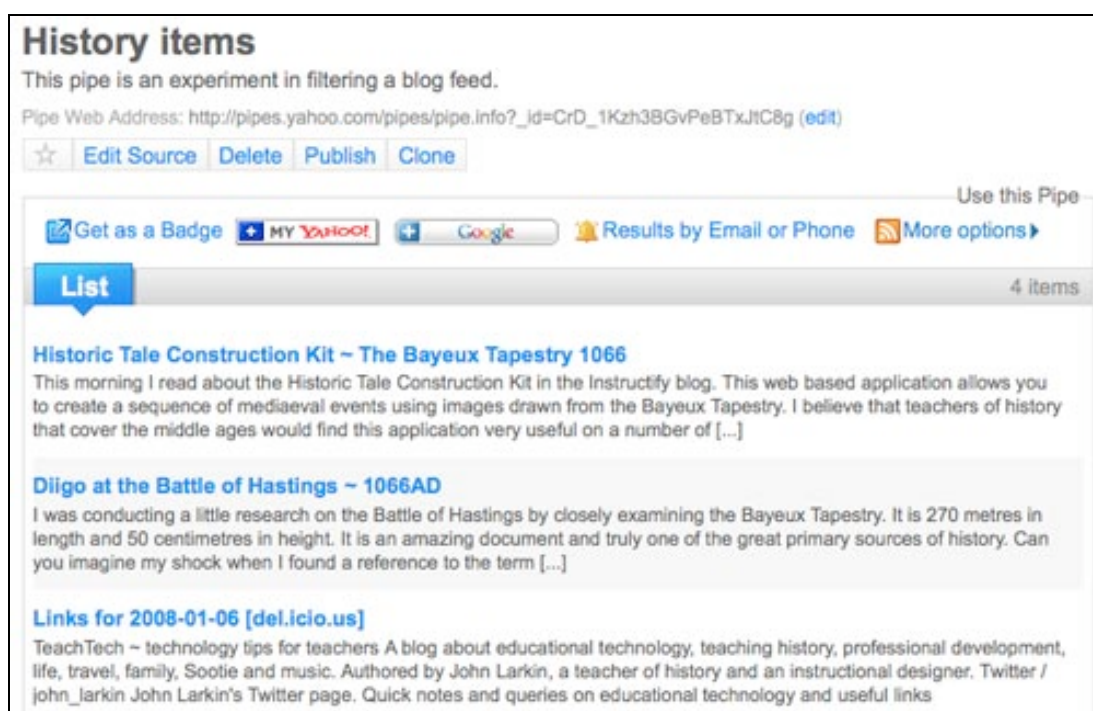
History items

This pipe is an experiment in filtering a blog feed.

Pipe Web Address: http://pipes.yahoo.com/pipes/pipe.info?_id=CrD_1Kzh3BGvPeBTxJtC8g (edit)

☆ Edit Source Delete Publish Clone

Use this Pipe

Get as a Badge MY YAHOO! Google Results by Email or Phone More options

List

4 items

Historic Tale Construction Kit ~ The Bayeux Tapestry 1066

This morning I read about the Historic Tale Construction Kit in the Instructify blog. This web based application allows you to create a sequence of mediaeval events using images drawn from the Bayeux Tapestry. I believe that teachers of history that cover the middle ages would find this application very useful on a number of [...]

Diigo at the Battle of Hastings ~ 1066AD

I was conducting a little research on the Battle of Hastings by closely examining the Bayeux Tapestry. It is 270 metres in length and 50 centimetres in height. It is an amazing document and truly one of the great primary sources of history. Can you imagine my shock when I found a reference to the term [...]

Links for 2008-01-06 [del.icio.us]

TeachTech ~ technology tips for teachers A blog about educational technology, teaching history, professional development, life, travel, family, Sootie and music. Authored by John Larkin, a teacher of history and an instructional designer. Twitter / john_larkin John Larkin's Twitter page. Quick notes and queries on educational technology and useful links